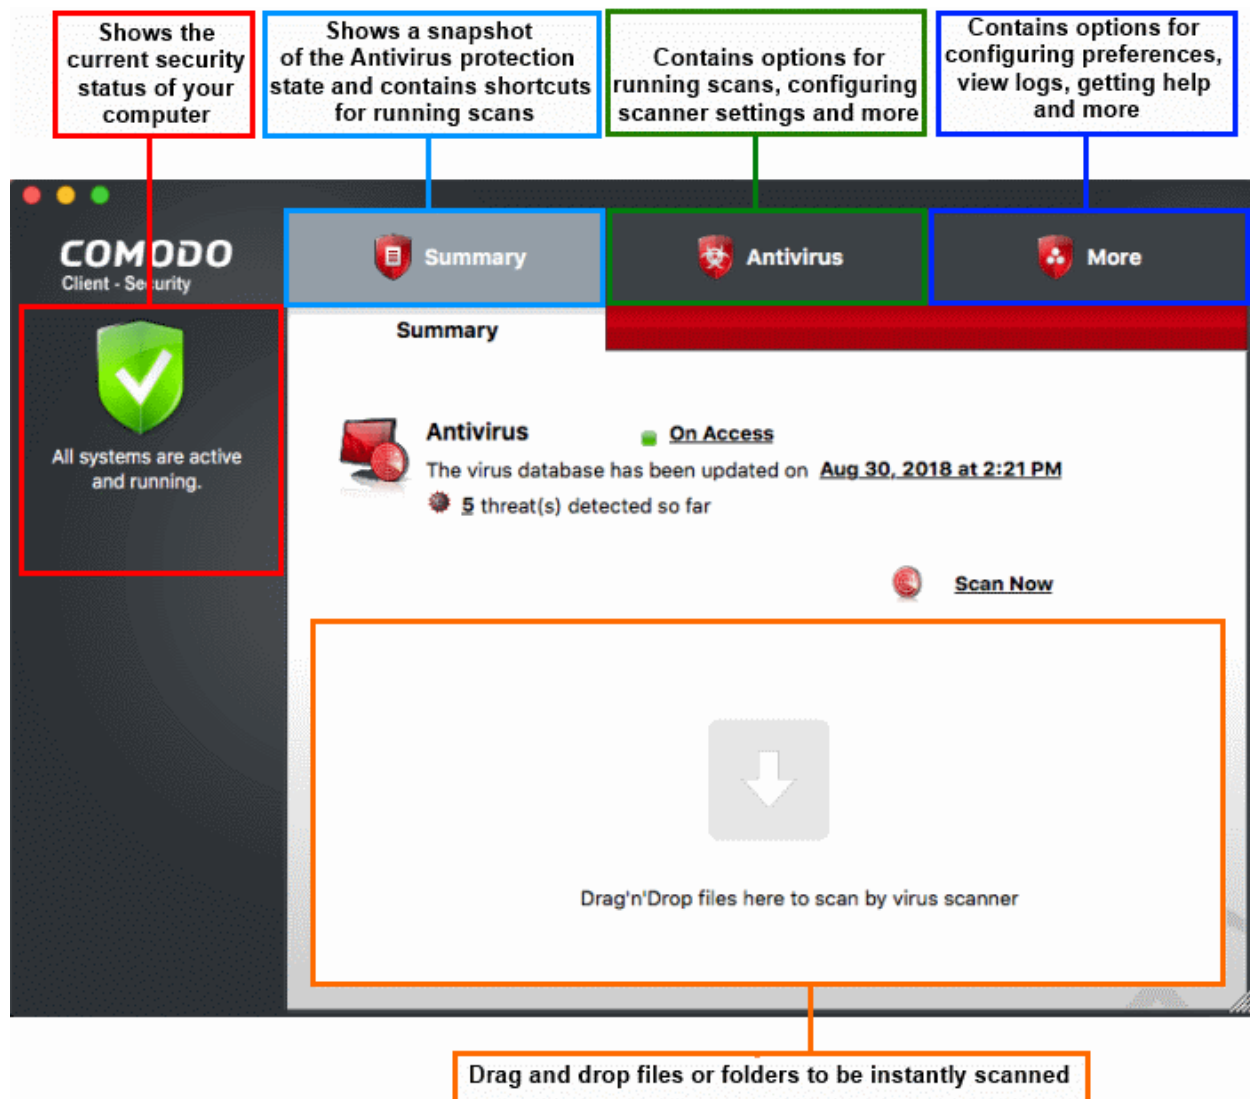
Shows the current security status of your computer

Shows a snapshot of the Antivirus protection state and contains shortcuts for running scans

Contains options for running scans, configuring scanner settings and more

Contains options for configuring preferences, view logs, getting help and more

COMODO
Client - Security

Summary

Antivirus

More

All systems are active and running.

Summary

Antivirus

On Access

The virus database has been updated on Aug 30, 2018 at 2:21 PM

5 threat(s) detected so far

Scan Now

Drag'n'Drop files here to scan by virus scanner

Drag and drop files or folders to be instantly scanned